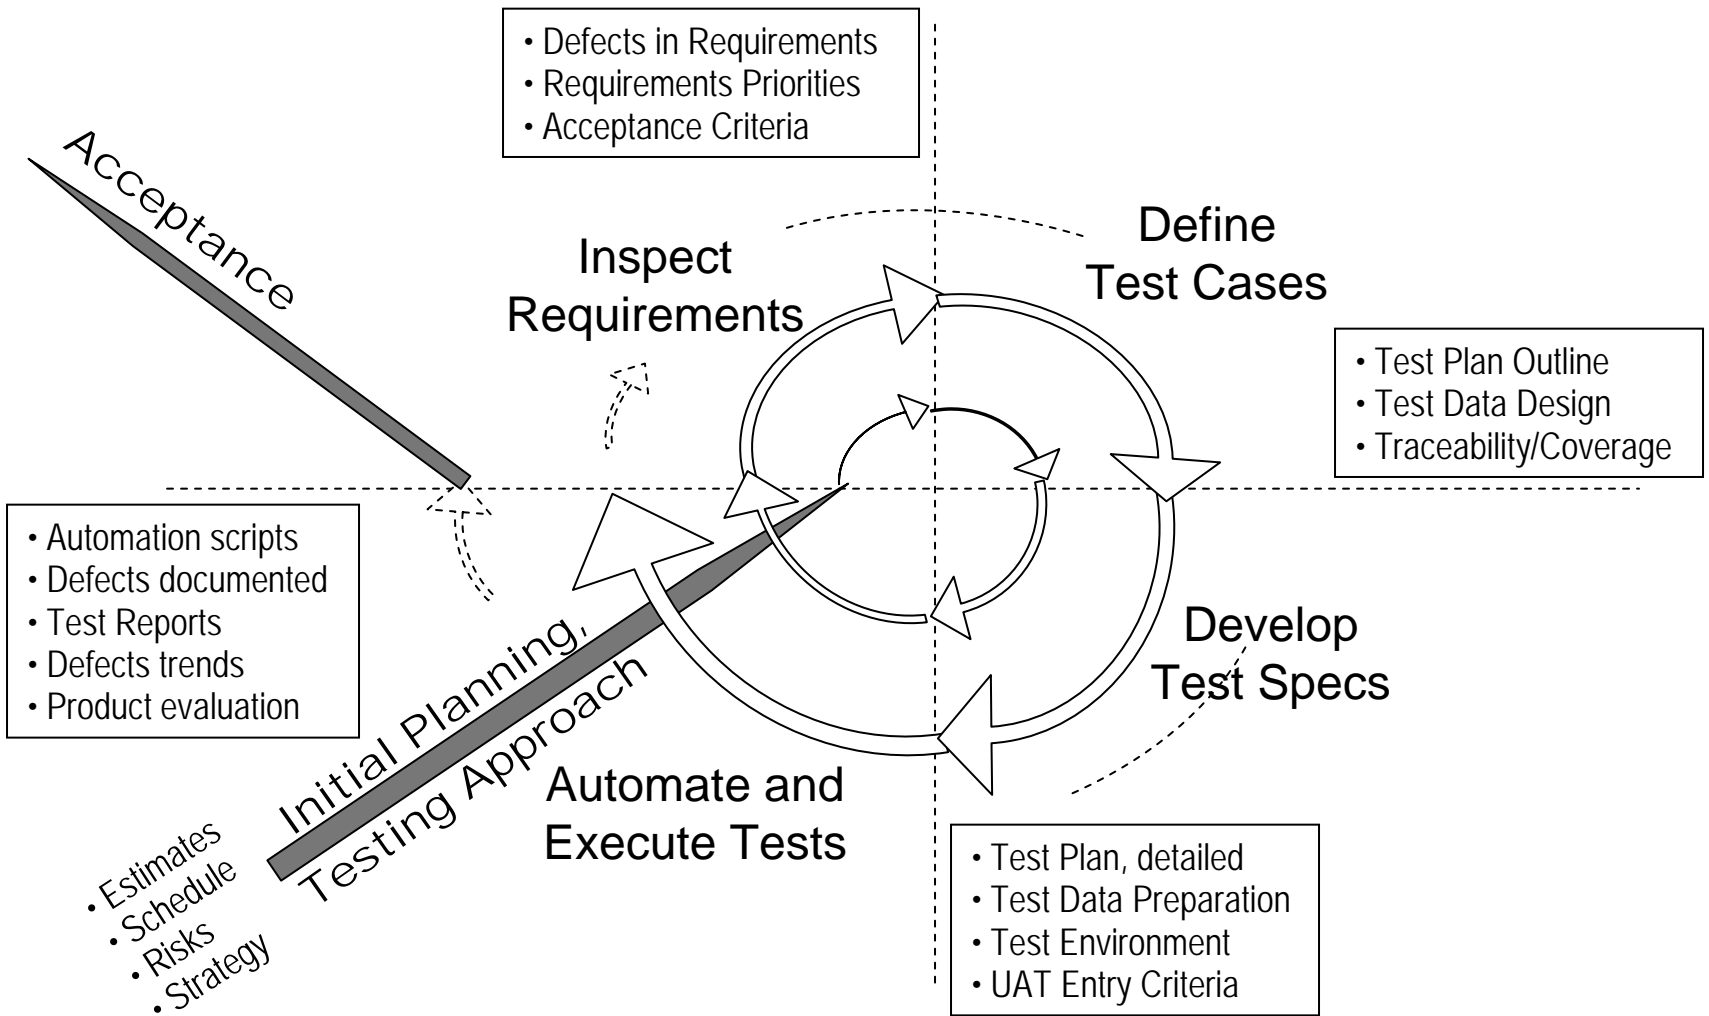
• Defects in Requirements
• Requirements Priorities
• Acceptance Criteria

Acceptance

Inspect Requirements

Define Test Cases

• Test Plan Outline
• Test Data Design
• Traceability/Coverage

• Automation scripts
• Defects documented
• Test Reports
• Defects trends
• Product evaluation

Initial Planning, Testing Approach

Develop Test Specs

Automate and Execute Tests

• Estimates
• Schedule
• Risks
• Strategy

• Test Plan, detailed
• Test Data Preparation
• Test Environment
• UAT Entry Criteria